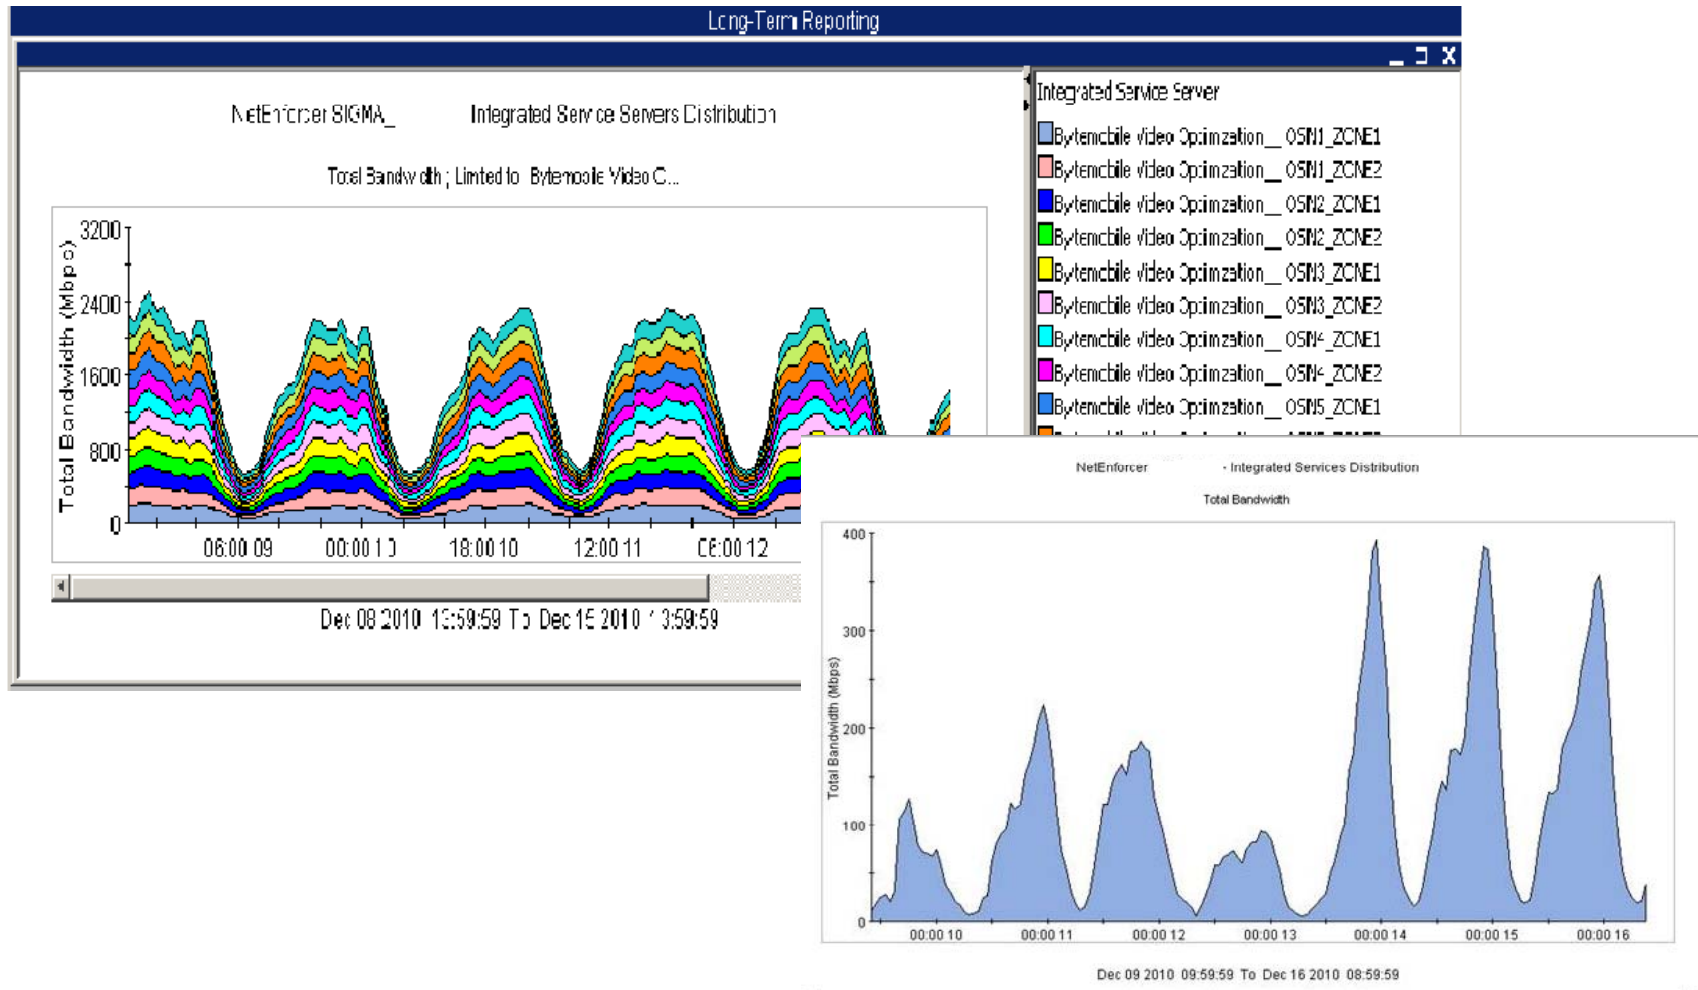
Long-Term Reporting

NetEnforcer SIGMA_ Integrated Service Servers Distribution

Total Bandwidth ; Limited to Bytemobile Video C...

Total Bandwidth (Mbps)

3200
2400
1600
800
0

06:00 09
00:00 10
18:00 10
12:00 11
06:00 12

Dec 08 2010 13:59:59 To Dec 15 2010 13:59:59

Integrated Service Server

Bytemobile Video Optimization__OSN1_ZONE1
Bytemobile Video Optimization__OSN1_ZONE2
Bytemobile Video Optimization__OSN2_ZONE1
Bytemobile Video Optimization__OSN2_ZONE2
Bytemobile Video Optimization__OSN3_ZONE1
Bytemobile Video Optimization__OSN3_ZONE2
Bytemobile Video Optimization__OSN4_ZONE1
Bytemobile Video Optimization__OSN4_ZONE2
Bytemobile Video Optimization__OSN5_ZONE1

NetEnforcer - Integrated Services Distribution

Total Bandwidth

Total Bandwidth (Mbps)

400
300
200
100
0

00:00 10
00:00 11
00:00 12
00:00 13
00:00 14
00:00 15
00:00 16

Dec 09 2010 09:59:59 To Dec 16 2010 08:59:59